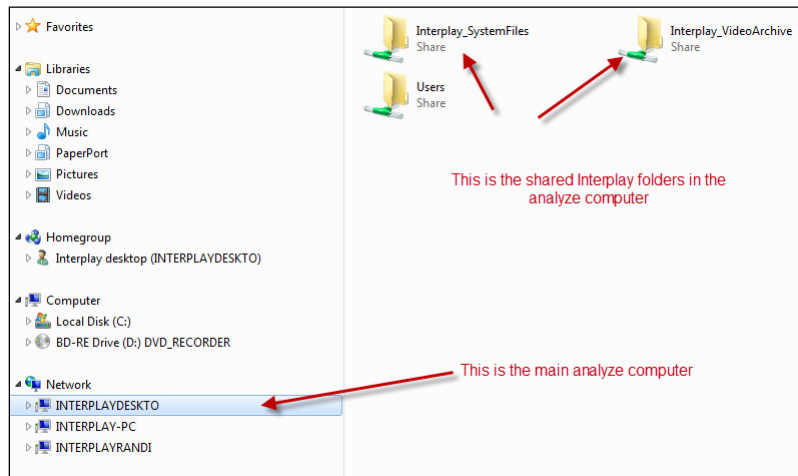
Favorites

Libraries
Documents
Downloads
Music
PaperPort
Pictures
Videos

Homegroup
Interplay desktop (INTERPLAYDESKTO)

Computer
Local Disk (C:)
BD-RE Drive (D:) DVD_RECORDER

Network
INTERPLAYDESKTO
INTERPLAY-PC
INTERPLAYRANDI

Interplay_SystemFiles
Share

Interplay_VideoArchive
Share

Users
Share

This is the shared Interplay folders in the analyze computer

This is the main analyze computer